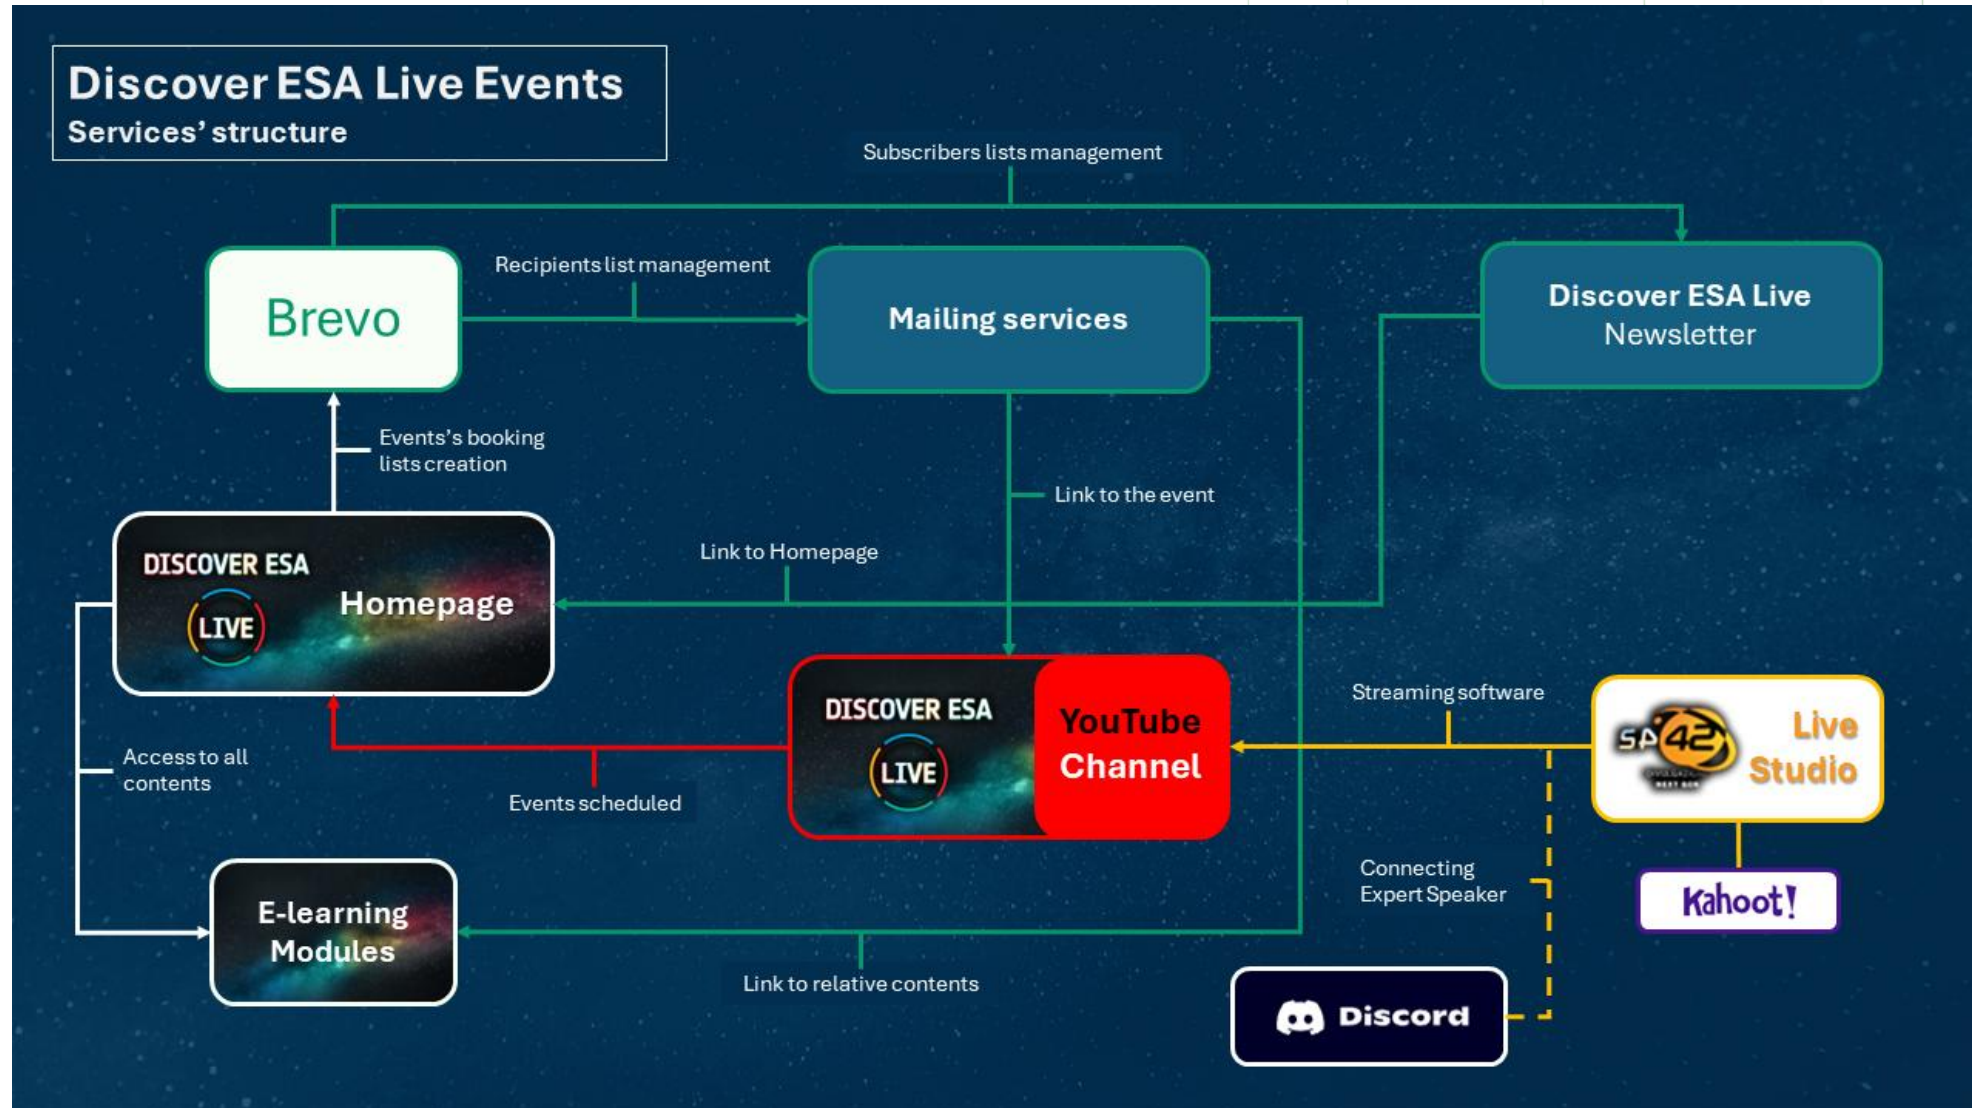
Discover ESA Live Events
Services' structure

Subscribers lists management

Brevo

Recipients list management

Mailing services

Discover ESA Live
Newsletter

Events's booking lists creation

Link to the event

DISCOVER ESA
LIVE
Homepage

Link to Homepage

DISCOVER ESA
LIVE
YouTube Channel

Streaming software

SP42
Live Studio

Kahoot!

Access to all contents

Events scheduled

Connecting Expert Speaker

E-learning Modules

Link to relative contents

Discord